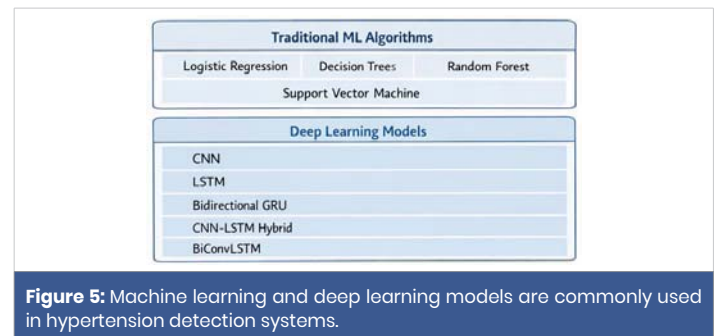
Traditional ML Algorithms

Logistic Regression
Decision Trees
Random Forest
Support Vector Machine

Deep Learning Models

CNN
LSTM
Bidirectional GRU
CNN-LSTM Hybrid
BiConvLSTM

**Figure 5:** Machine learning and deep learning models are commonly used in hypertension detection systems.